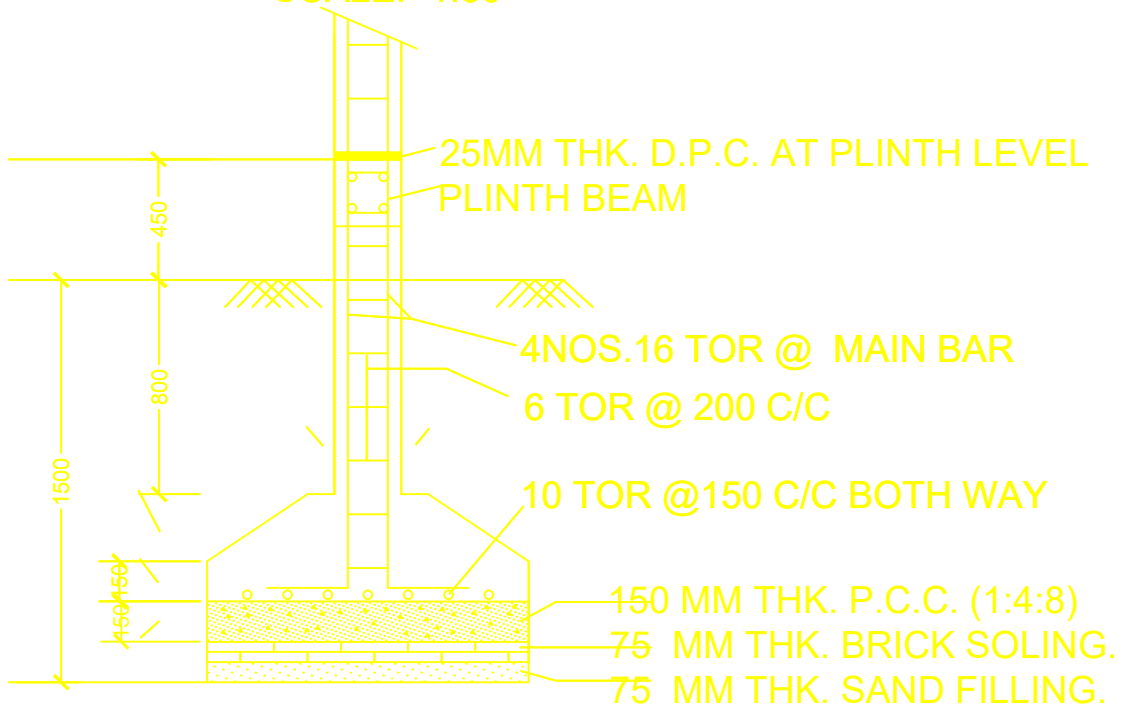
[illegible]

25MM THK. D.P.C. AT PLINTH LEVEL

PLINTH BEAM

450

4NOS.16 TOR @ MAIN BAR

800

6 TOR @ 200 C/C

1500

10 TOR @150 C/C BOTH WAY

150

150

150 MM THK. P.C.C. (1:4:8)

75 MM THK. BRICK SOLING.

75 MM THK. SAND FILLING.